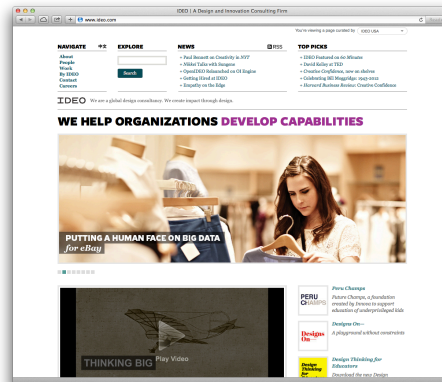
IDEO | A Design and Innovation Consulting Firm

www.ideo.com

You're viewing a page curated by: IDEO USA

NAVIGATE

About
People
Work
By IDEO
Contact
Careers

EXPLORE

Search

NEWS

RSS

+ Paul Bennett on Creativity in NYT
+ Mickey Talks with Inngeno
+ OpenIDEO Relaunched on OI Engine
+ Getting Hired at IDEO
+ Empathy on the Edge

TOP PICKS

+ IDEO Featured on 60 Minutes
+ David Kelley at TED
+ Creative Confidence, now on shelves
+ Celebrating BIG Magazine: 1949-2012
+ Harvard Business Review: Creative Confidence

IDEO We are a global design consultancy. We create impact through design.

WE HELP ORGANIZATIONS DEVELOP CAPABILITIES

PUTTING A HUMAN FACE ON BIG DATA
for eBay

THINKING BIG

Play Video

PERU CHAMPS

Peru Champs
Future Champs, a foundation created by Innova to support education of underprivileged kids

Designs On—

Designs On—
A playground without constraints

Design Thinking for Educators

Design Thinking for Educators
Download the new Design